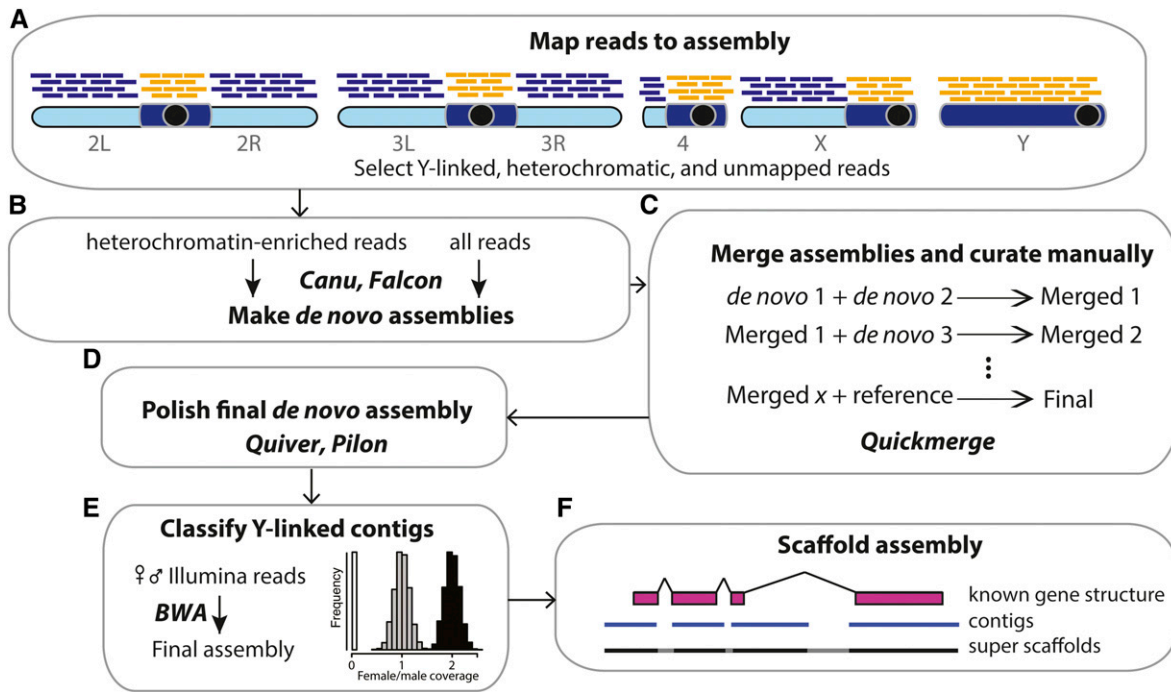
A

Map reads to assembly

2L 2R 3L 3R 4 X Y

Select Y-linked, heterochromatic, and unmapped reads

B

heterochromatin-enriched reads all reads

Canu, Falcon

Make de novo assemblies

C

Merge assemblies and curate manually

de novo 1 + de novo 2 → Merged 1

Merged 1 + de novo 3 → Merged 2

⋮

Merged x + reference → Final

Quickmerge

D

Polish final de novo assembly

Quiver, Pilon

E

Classify Y-linked contigs

♀♂ Illumina reads

BWA

Final assembly

Frequency

0 1 2

Female/male coverage

F

Scaffold assembly

known gene structure

contigs

super scaffolds